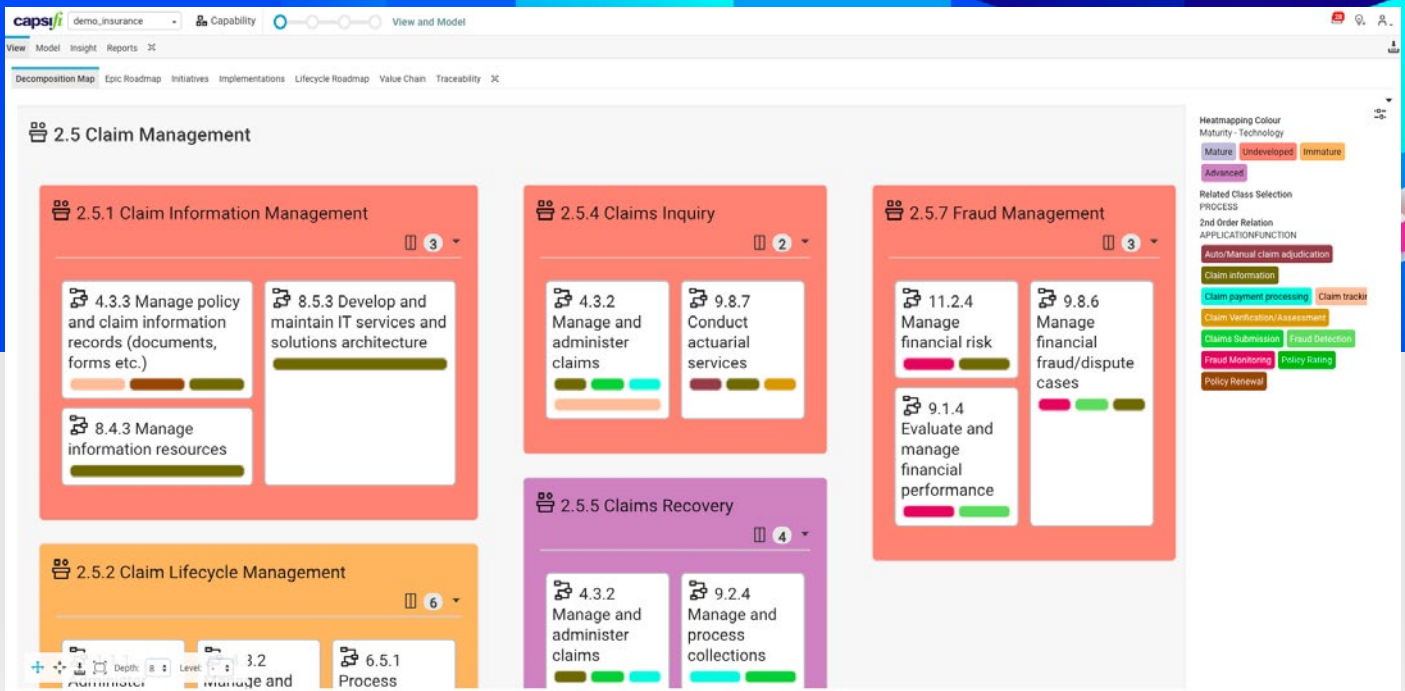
capsifi demo_insurance Capability View and Model

View Model Insight Reports

Decomposition Map Epic Roadmap Initiatives Implementations Lifecycle Roadmap Value Chain Traceability

2.5 Claim Management

2.5.1 Claim Information Management

3

4.3.3 Manage policy and claim information records (documents, forms etc.)

8.5.3 Develop and maintain IT services and solutions architecture

8.4.3 Manage information resources

2.5.4 Claims Inquiry

2

4.3.2 Manage and administer claims

9.8.7 Conduct actuarial services

2.5.7 Fraud Management

3

11.2.4 Manage financial risk

9.8.6 Manage financial fraud/dispute cases

9.1.4 Evaluate and manage financial performance

2.5.5 Claims Recovery

4

4.3.2 Manage and administer claims

9.2.4 Manage and process collections

2.5.2 Claim Lifecycle Management

6

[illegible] Administer

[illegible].3.2 Manage and

6.5.1 Process

Depth: 8 Level: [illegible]

Heatmapping Colour
Maturity - Technology

Mature Undeveloped Immature Advanced

Related Class Selection
PROCESS

2nd Order Relation
APPLICATIONFUNCTION

Auto/Manual claim adjudication
Claim information
Claim payment processing Claim trackir
Claim Verification/Assessment
Claims Submission Fraud Detection
Fraud Monitoring Policy Rating
Policy Renewal